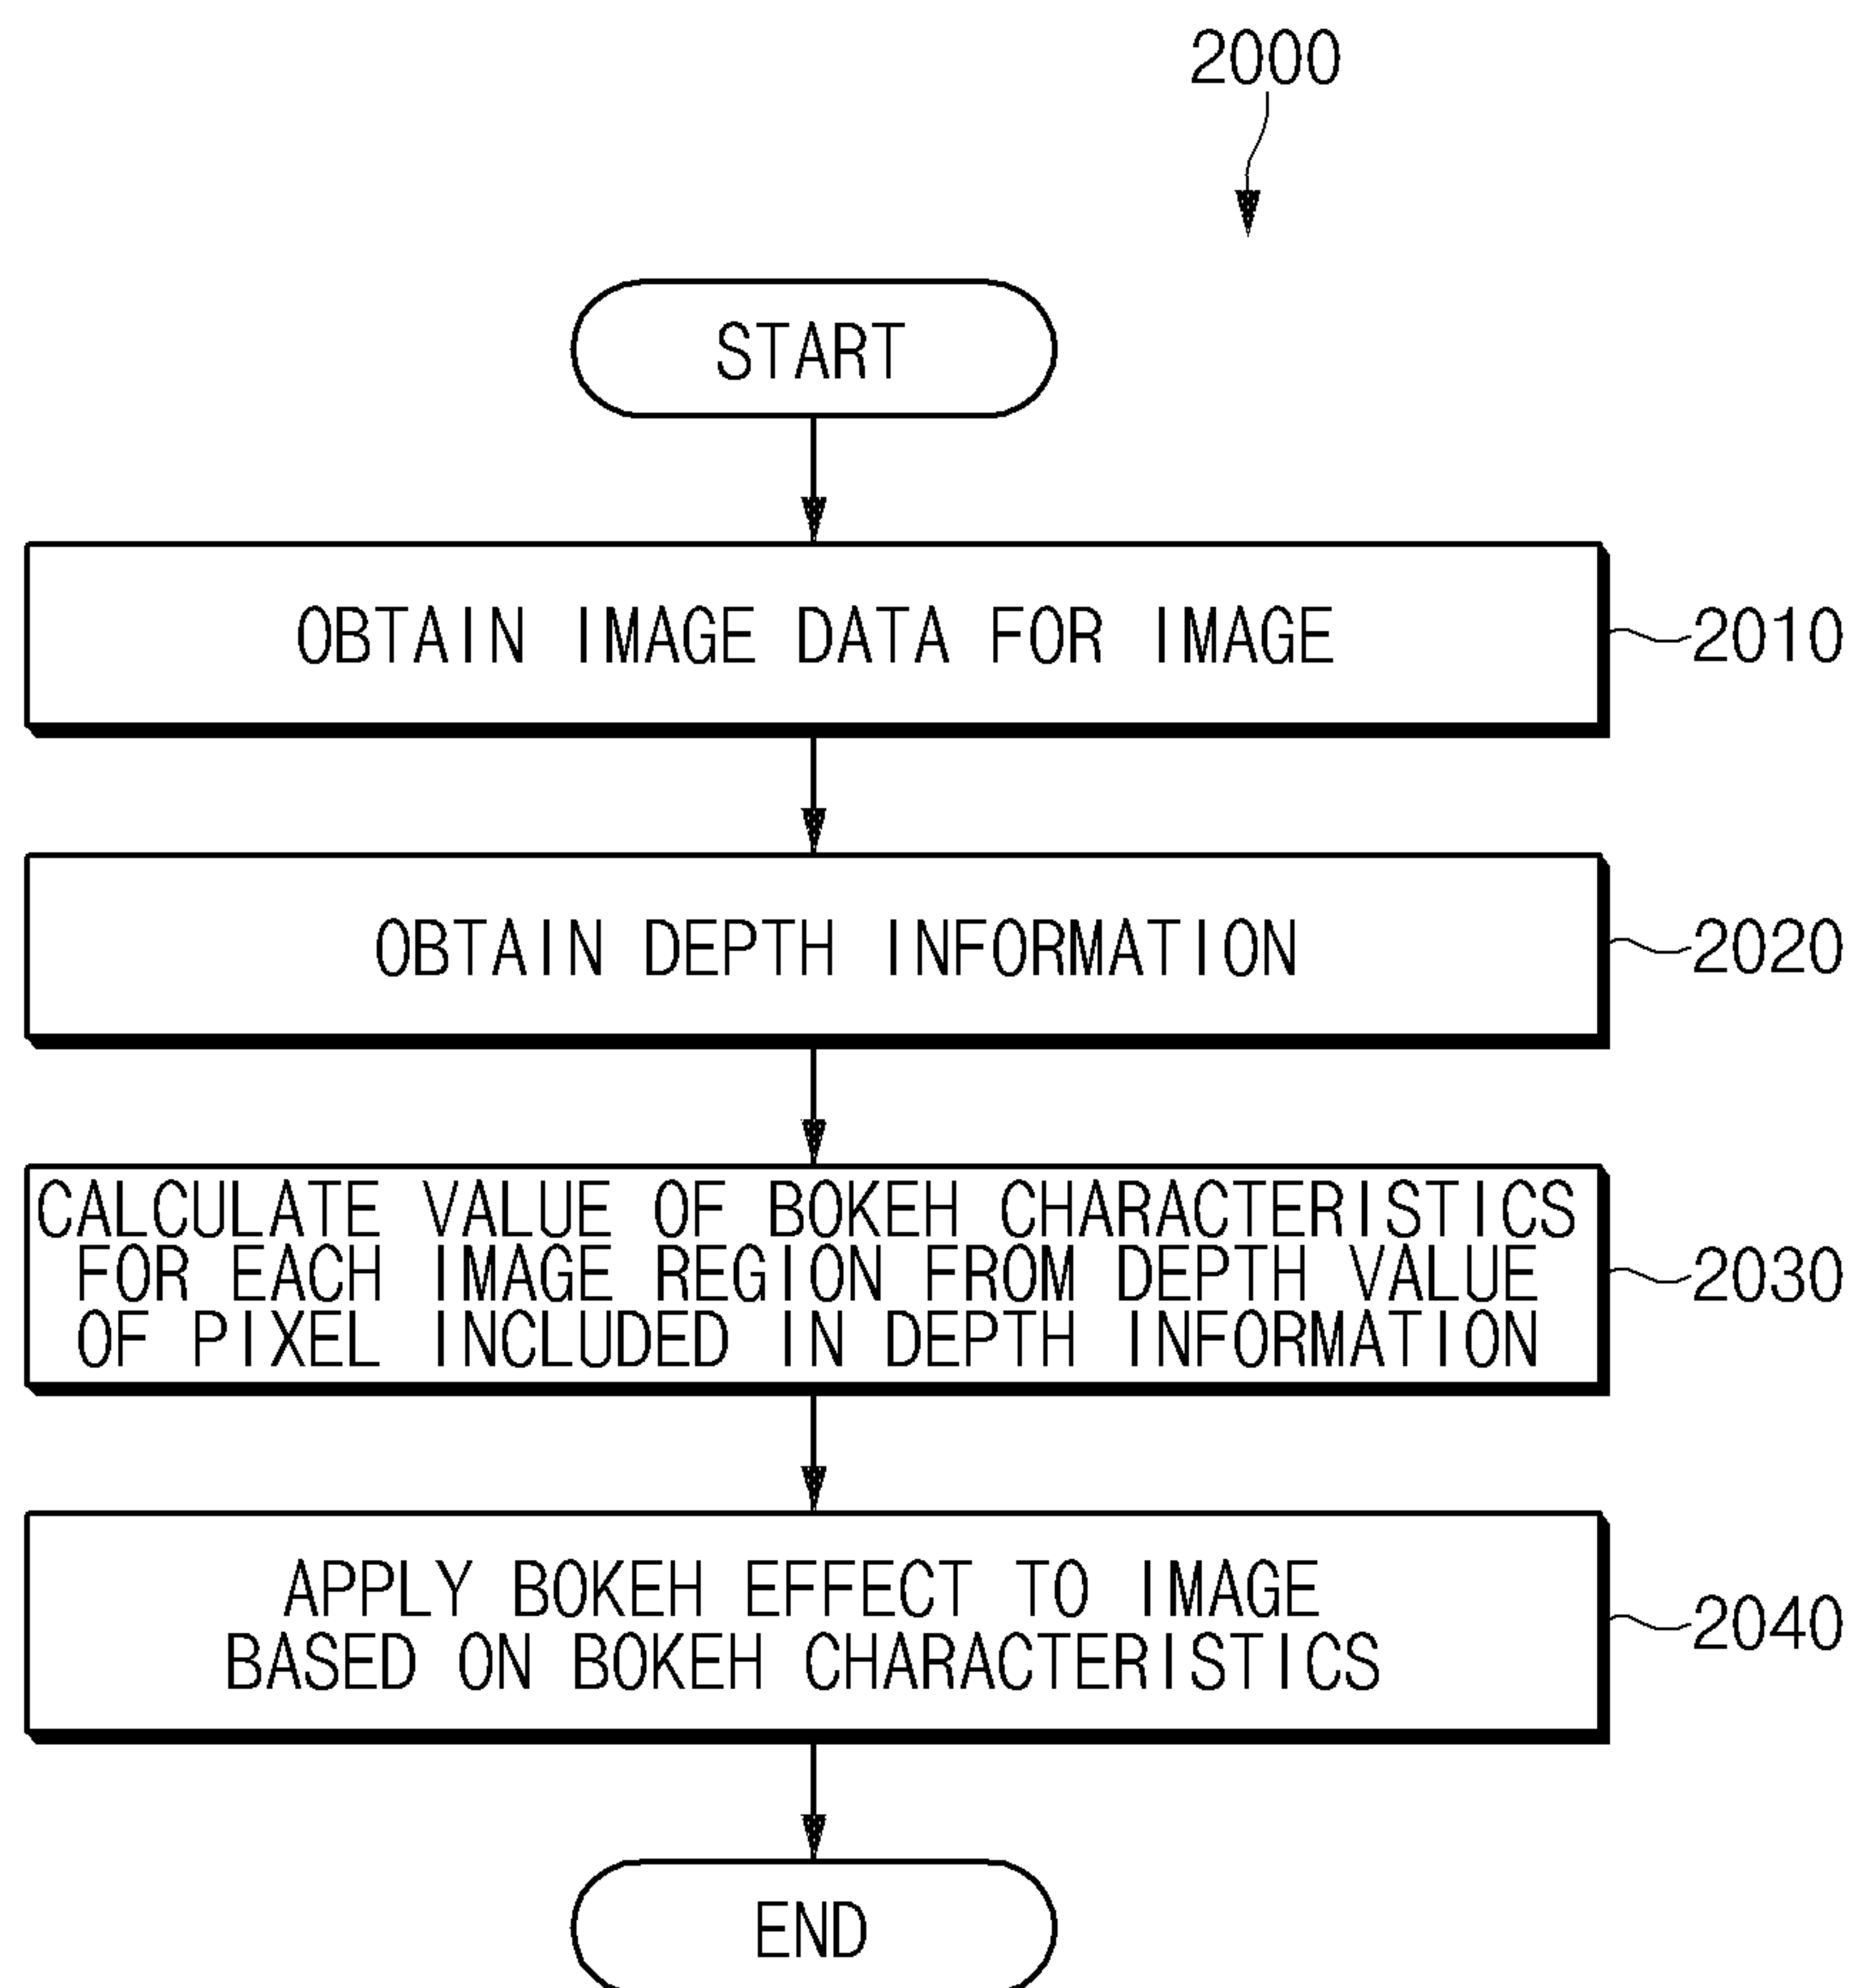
2000

START

OBTAIN IMAGE DATA FOR IMAGE

2010

OBTAIN DEPTH INFORMATION

2020

CALCULATE VALUE OF BOKEH CHARACTERISTICS FOR EACH IMAGE REGION FROM DEPTH VALUE OF PIXEL INCLUDED IN DEPTH INFORMATION

2030

APPLY BOKEH EFFECT TO IMAGE BASED ON BOKEH CHARACTERISTICS

2040

END